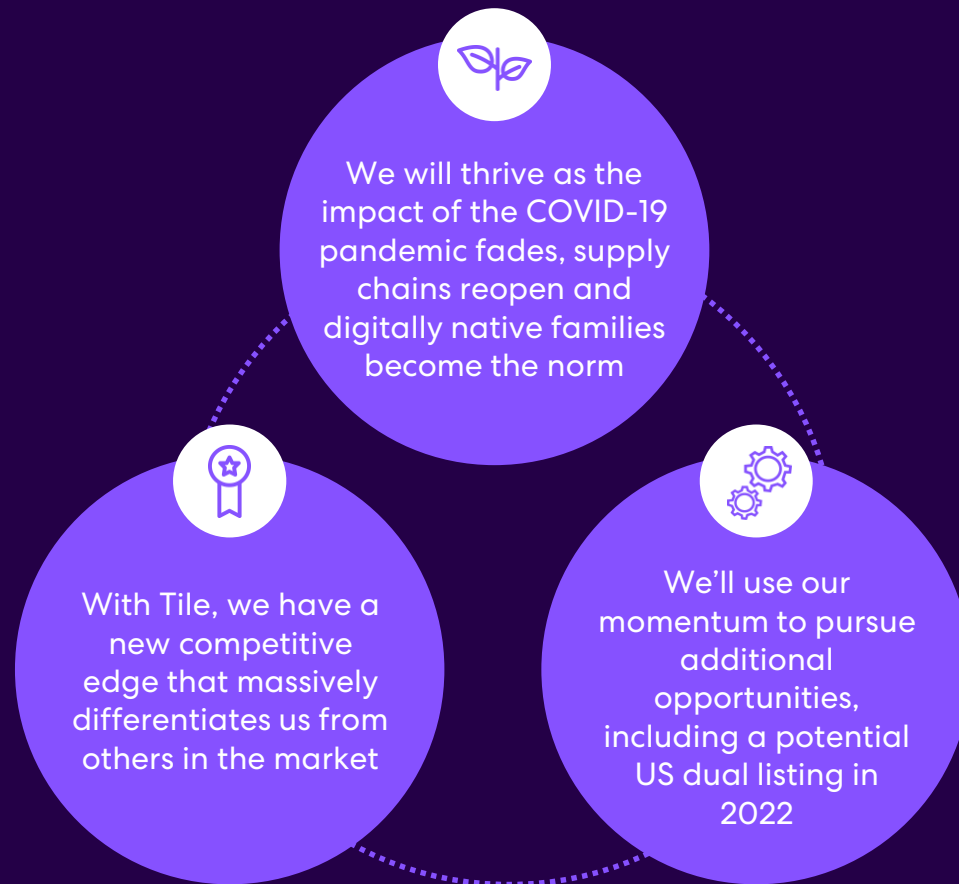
We will thrive as the impact of the COVID-19 pandemic fades, supply chains reopen and digitally native families become the norm

With Tile, we have a new competitive edge that massively differentiates us from others in the market

We'll use our momentum to pursue additional opportunities, including a potential US dual listing in 2022